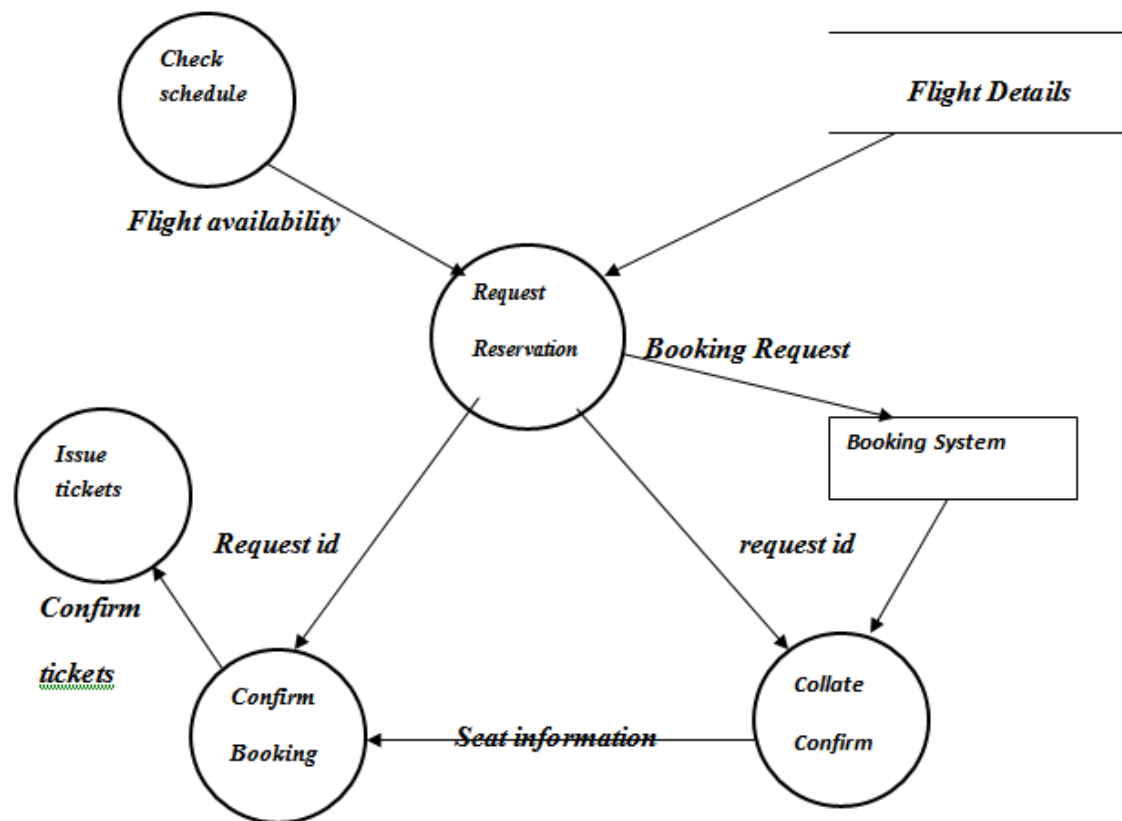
Check schedule

Flight Details

Flight availability

Request Reservation

Booking Request

Booking System

Issue tickets

Request id

request id

Confirm tickets

Confirm Booking

Seat information

Collate Confirm